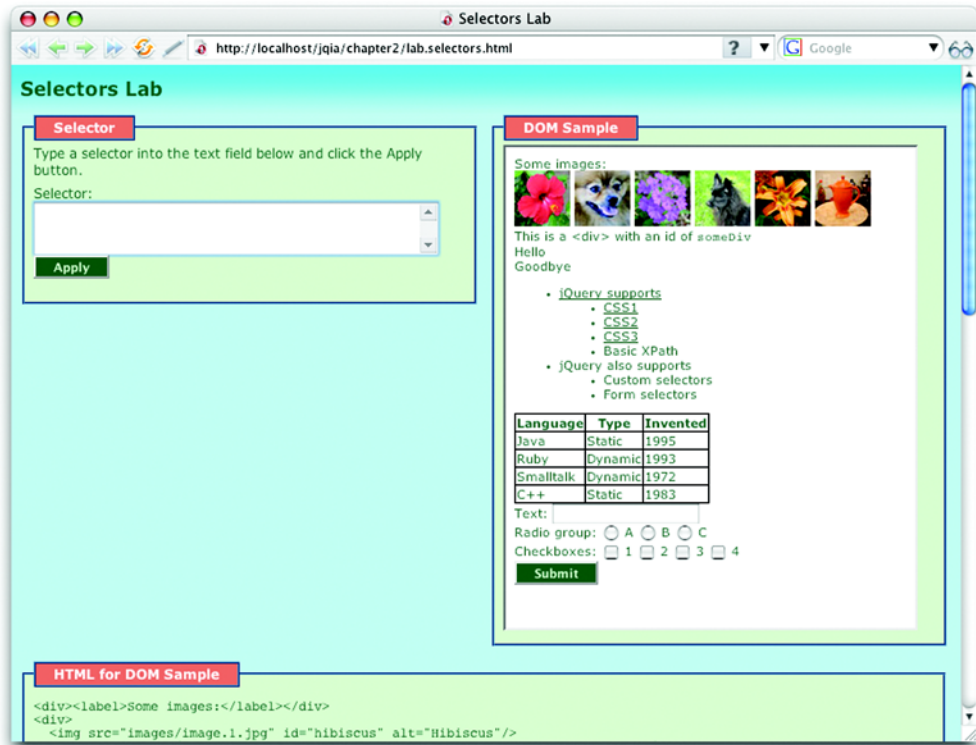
Selectors Lab

http://localhost/jqia/chapter2/lab.selectors.html

Google

Selectors Lab

Selector

Type a selector into the text field below and click the Apply button.

Selector:

Apply

DOM Sample

Some images:

This is a <div> with an id of someDiv
Hello
Goodbye

- jQuery supports
  - CSS1
  - CSS2
  - CSS3
  - Basic XPath
- jQuery also supports
  - Custom selectors
  - Form selectors

| Language | Type | Invented |
|---|---|---|
| Java | Static | 1995 |
| Ruby | Dynamic | 1993 |
| Smalltalk | Dynamic | 1972 |
| C++ | Static | 1983 |

Text:
Radio group: A B C
Checkboxes: 1 2 3 4

Submit

HTML for DOM Sample

<div><label>Some images:</label></div>
<div>
<img src="images/image.1.jpg" id="hibiscus" alt="Hibiscus"/>